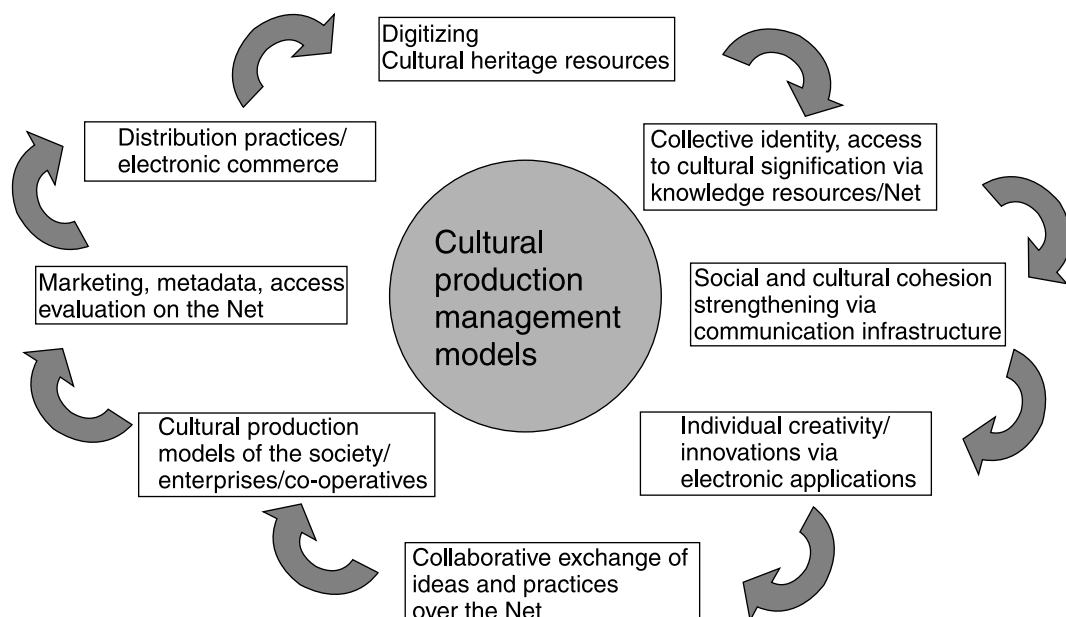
Cultural production management models

Digitizing
Cultural heritage resources

Collective identity, access to cultural signification via knowledge resources/Net

Social and cultural cohesion strengthening via communication infrastructure

Individual creativity/ innovations via electronic applications

Collaborative exchange of ideas and practices over the Net

Cultural production models of the society/ enterprises/co-operatives

Marketing, metadata, access evaluation on the Net

Distribution practices/ electronic commerce